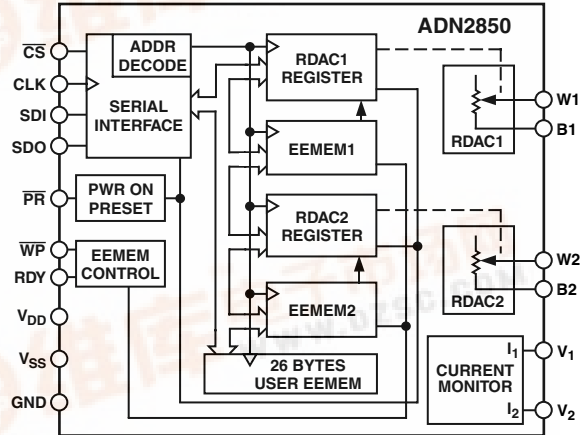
ADN2850

$\overline{CS}$
CLK
SDI
SDO
$\overline{PR}$
$\overline{WP}$
RDY
$V_{DD}$
$V_{SS}$
GND

ADDR DECODE
SERIAL INTERFACE
PWR ON PRESET
EEMEM CONTROL

RDAC1 REGISTER
EEMEM1
RDAC2 REGISTER
EEMEM2
26 BYTES USER EEMEM

RDAC1
W1
B1
RDAC2
W2
B2

CURRENT MONITOR
$I_1$
$I_2$
$V_1$
$V_2$

www.elecfans.com